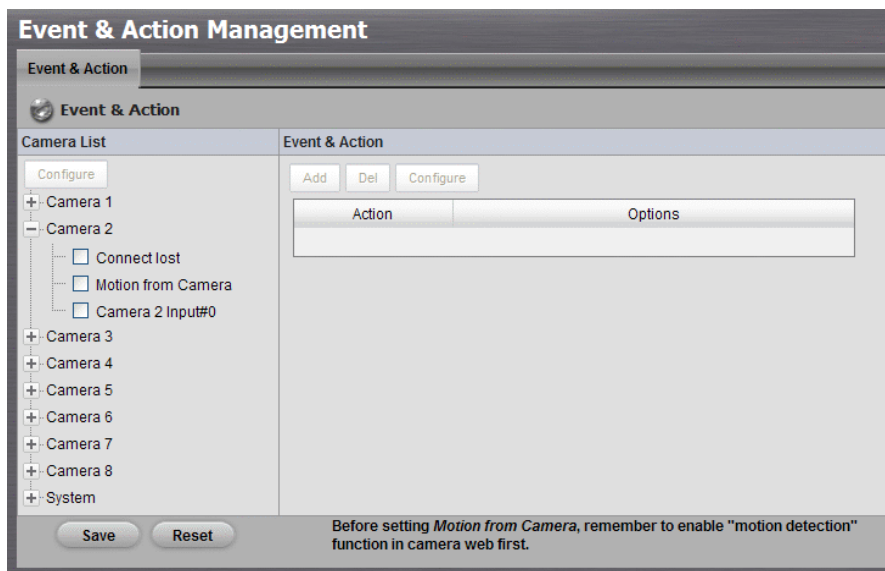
Event & Action Management

Event & Action

Event & Action

Camera List

Configure

Camera 1

Camera 2

Connect lost

Motion from Camera

Camera 2 Input#0

Camera 3

Camera 4

Camera 5

Camera 6

Camera 7

Camera 8

System

Event & Action

Add Del Configure

| Action | Options |
|---|---|
| | |

Save Reset

Before setting *Motion from Camera*, remember to enable "motion detection" function in camera web first.